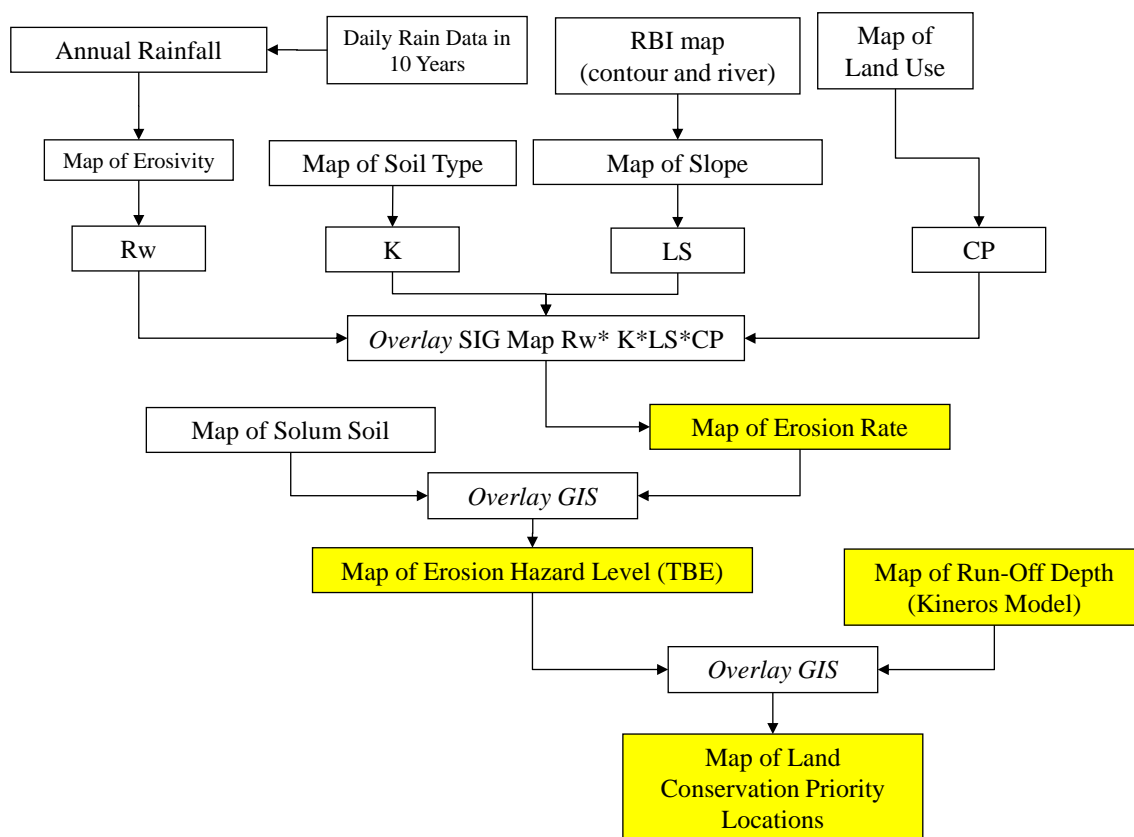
Annual Rainfall

Daily Rain Data in 10 Years

RBI map (contour and river)

Map of Land Use

Map of Erosivity

Map of Soil Type

Map of Slope

Rw

K

LS

CP

Overlay SIG Map Rw* K*LS*CP

Map of Solum Soil

Map of Erosion Rate

Overlay GIS

Map of Erosion Hazard Level (TBE)

Map of Run-Off Depth (Kineros Model)

Overlay GIS

Map of Land Conservation Priority Locations